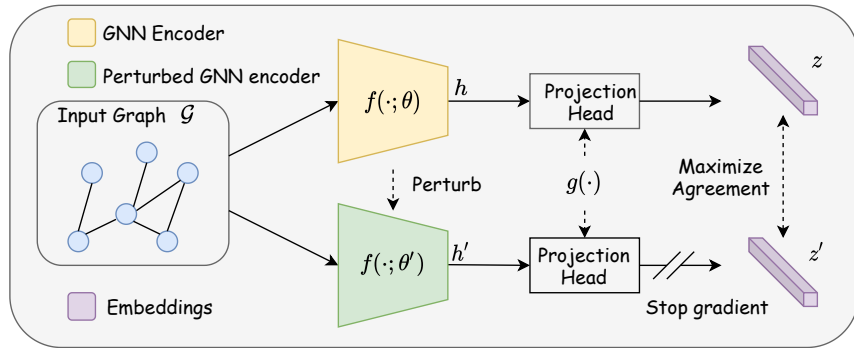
GNN Encoder

Perturbed GNN encoder

Input Graph $\mathcal{G}$

$f(\cdot;\theta)$

$h$

Projection Head

$z$

Perturb

$g(\cdot)$

Maximize Agreement

$f(\cdot;\theta')$

$h'$

Projection Head

$z'$

Embeddings

Stop gradient